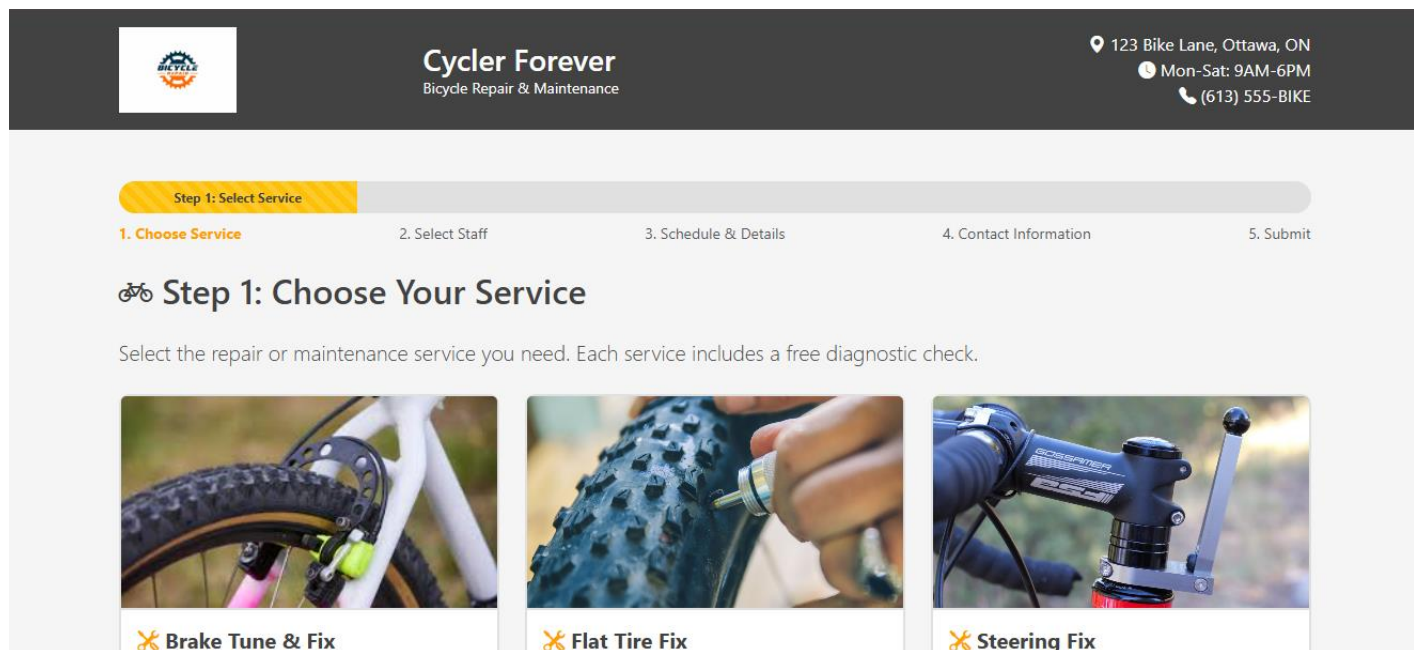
BICYCLE

Cycler Forever
Bicycle Repair & Maintenance

123 Bike Lane, Ottawa, ON
Mon-Sat: 9AM-6PM
(613) 555-BIKE

Step 1: Select Service

1. Choose Service
2. Select Staff
3. Schedule & Details
4. Contact Information
5. Submit

Step 1: Choose Your Service

Select the repair or maintenance service you need. Each service includes a free diagnostic check.

GOSSAMER

Brake Tune & Fix

Flat Tire Fix

Steering Fix